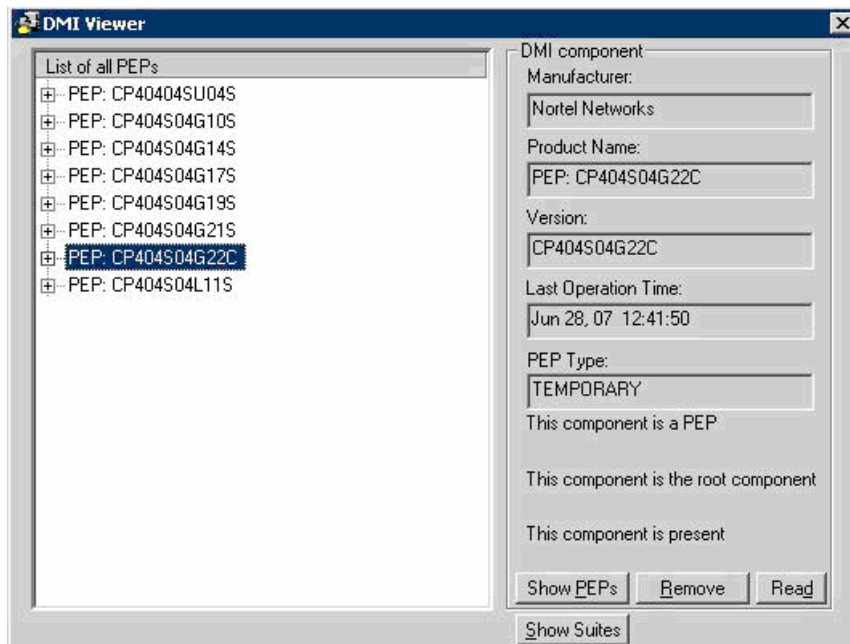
DMI Viewer

List of all PEPs
PEP: CP40404SU04S
PEP: CP404S04G10S
PEP: CP404S04G14S
PEP: CP404S04G17S
PEP: CP404S04G19S
PEP: CP404S04G21S
PEP: CP404S04G22C
PEP: CP404S04L11S

DMI component
Manufacturer:
Nortel Networks
Product Name:
PEP: CP404S04G22C
Version:
CP404S04G22C
Last Operation Time:
Jun 28, 07 12:41:50
PEP Type:
TEMPORARY
This component is a PEP

This component is the root component

This component is present

Show PEPs
Remove
Read
Show Suites